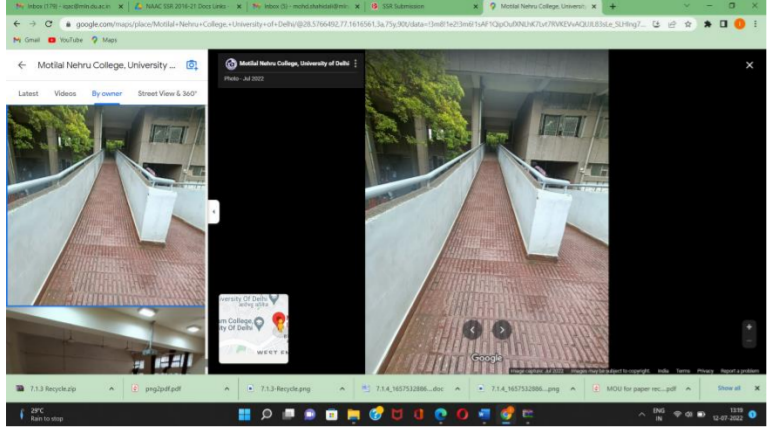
Inbox (178) - iqac@mln.du.ac.in
NAAC SSR 2016-21 Docs Links
Inbox (5) - mohd.shahidali@mln
SSR Submission
Motilal Nehru College, Universit
google.com/maps/place/Motilal+Nehru+College,+University+of+Delhi/@28.5766492,77.1616561,3a,75y,90t/data=!3m8!1e2!3m6!1sAF1QipOuf
Gmail YouTube Maps

Motilal Nehru College, University ...
Latest Videos By owner Street View & 360°

Motilal Nehru College, University of Delhi
Photo - Jul 2022

versity Of Delhi
am College
ity Of Delhi
WEST

Google
Image capture: Jul 2022 Images may be subject to copyright. India Terms Privacy Report a problem

7.1.3 Recycle.zip
png2pdf.pdf
7.1.3-Recycle.png
7.1.4_1657532866....doc
7.1.4_1657532866....png
MOU for paper rec....pdf
Show all

29°C
Rain to stop
ENG IN
13:19
12-07-2022